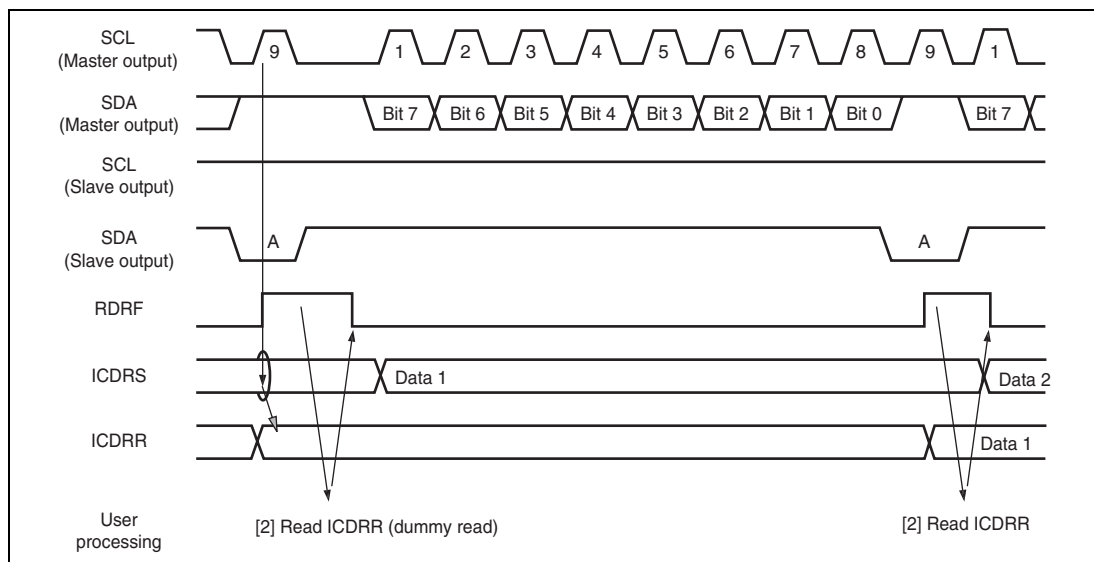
SCL
(Master output)

9 1 2 3 4 5 6 7 8 9 1

SDA
(Master output)

Bit 7 Bit 6 Bit 5 Bit 4 Bit 3 Bit 2 Bit 1 Bit 0 Bit 7

SCL
(Slave output)

SDA
(Slave output)

A A

RDRF

ICDRS

Data 1 Data 2

ICDRR

Data 1

User processing

[2] Read ICDRR (dummy read)

[2] Read ICDRR